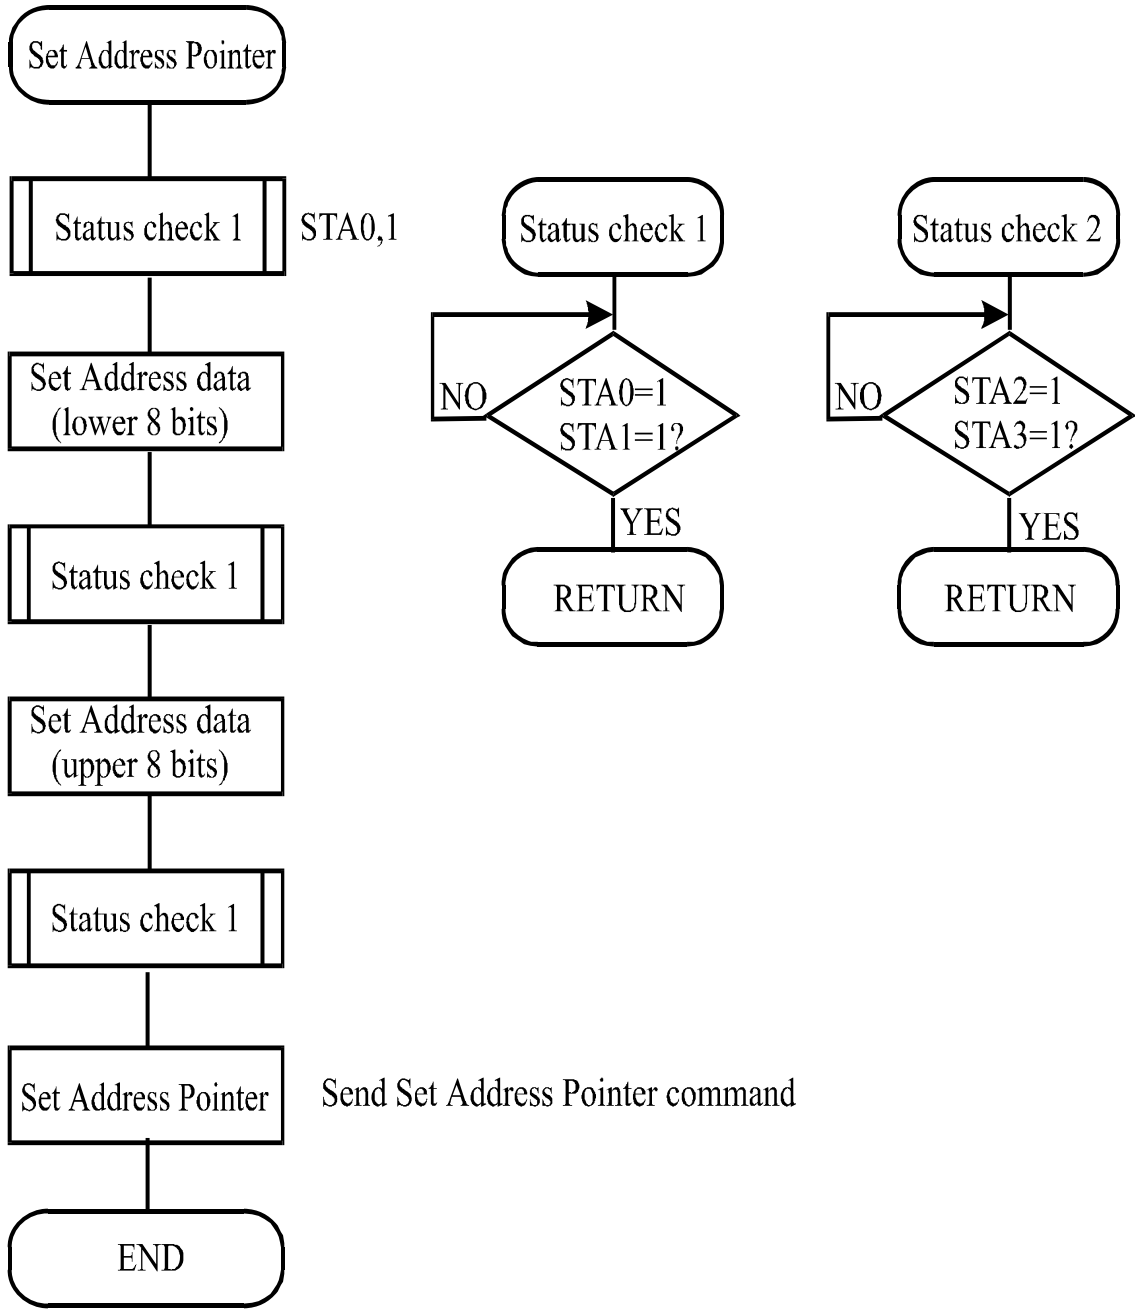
Set Address Pointer

Status check 1

STA0,1

Set Address data (lower 8 bits)

Status check 1

Set Address data (upper 8 bits)

Status check 1

Set Address Pointer

Send Set Address Pointer command

END

Status check 1

NO

STA0=1
STA1=1?

YES

RETURN

Status check 2

NO

STA2=1
STA3=1?

YES

RETURN